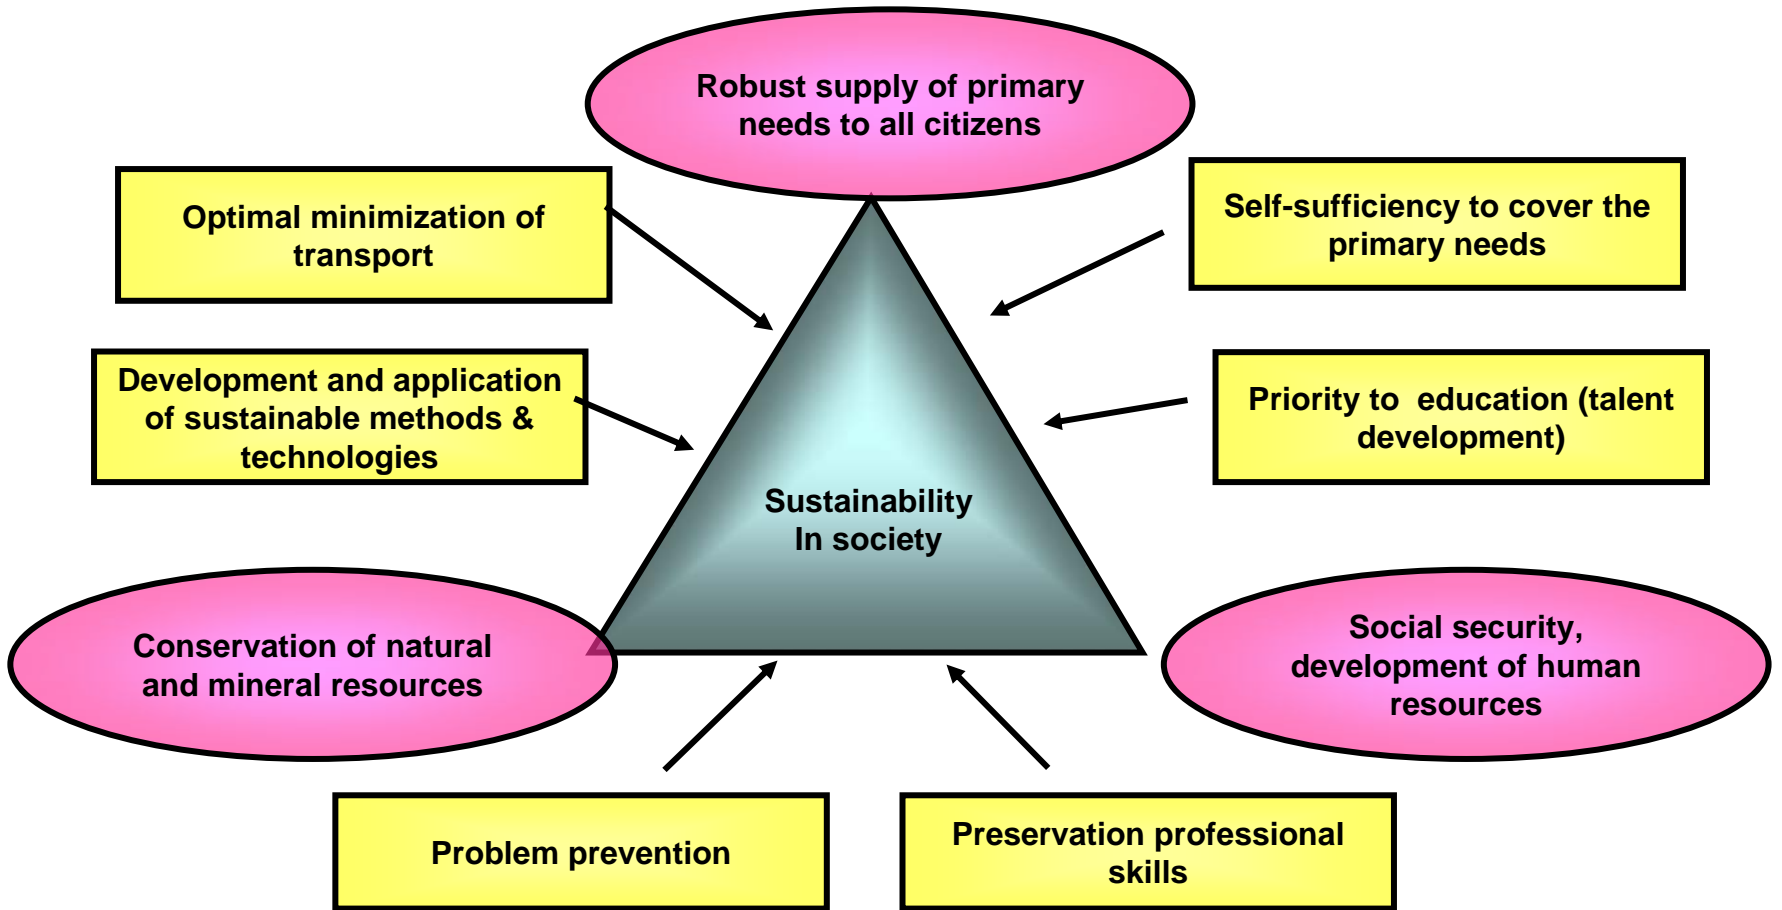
Robust supply of primary needs to all citizens

Optimal minimization of transport

Self-sufficiency to cover the primary needs

Development and application of sustainable methods & technologies

Priority to education (talent development)

Sustainability In society

Conservation of natural and mineral resources

Social security, development of human resources

Problem prevention

Preservation professional skills